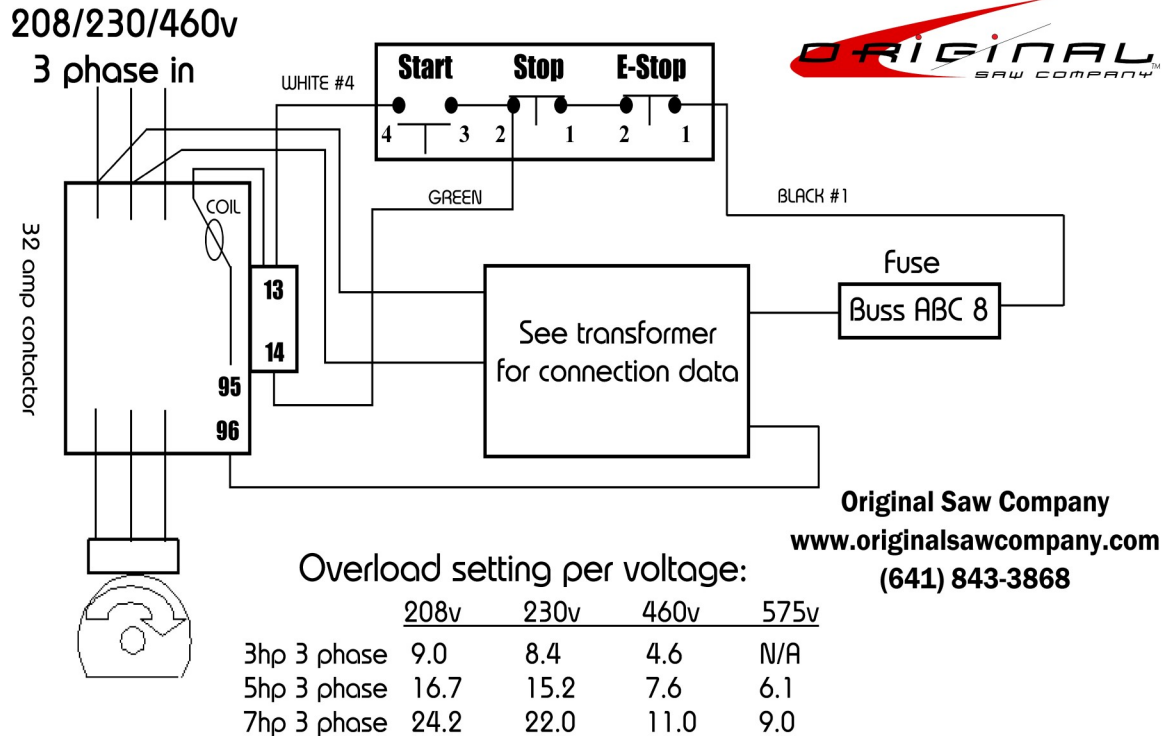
208/230/460v
3 phase in

WHITE #4

Start Stop E-Stop

4 3 2 1 2 1

ORIGINAL SAW COMPANY ™

GREEN

BLACK #1

COIL

32 amp contactor

13

14

95

96

See transformer for connection data

Fuse

Buss ABC 8

Original Saw Company
www.originalsawcompany.com
(641) 843-3868

Overload setting per voltage:

| | 208v | 230v | 460v | 575v |
|---|---|---|---|---|
| 3hp 3 phase | 9.0 | 8.4 | 4.6 | N/A |
| 5hp 3 phase | 16.7 | 15.2 | 7.6 | 6.1 |
| 7hp 3 phase | 24.2 | 22.0 | 11.0 | 9.0 |